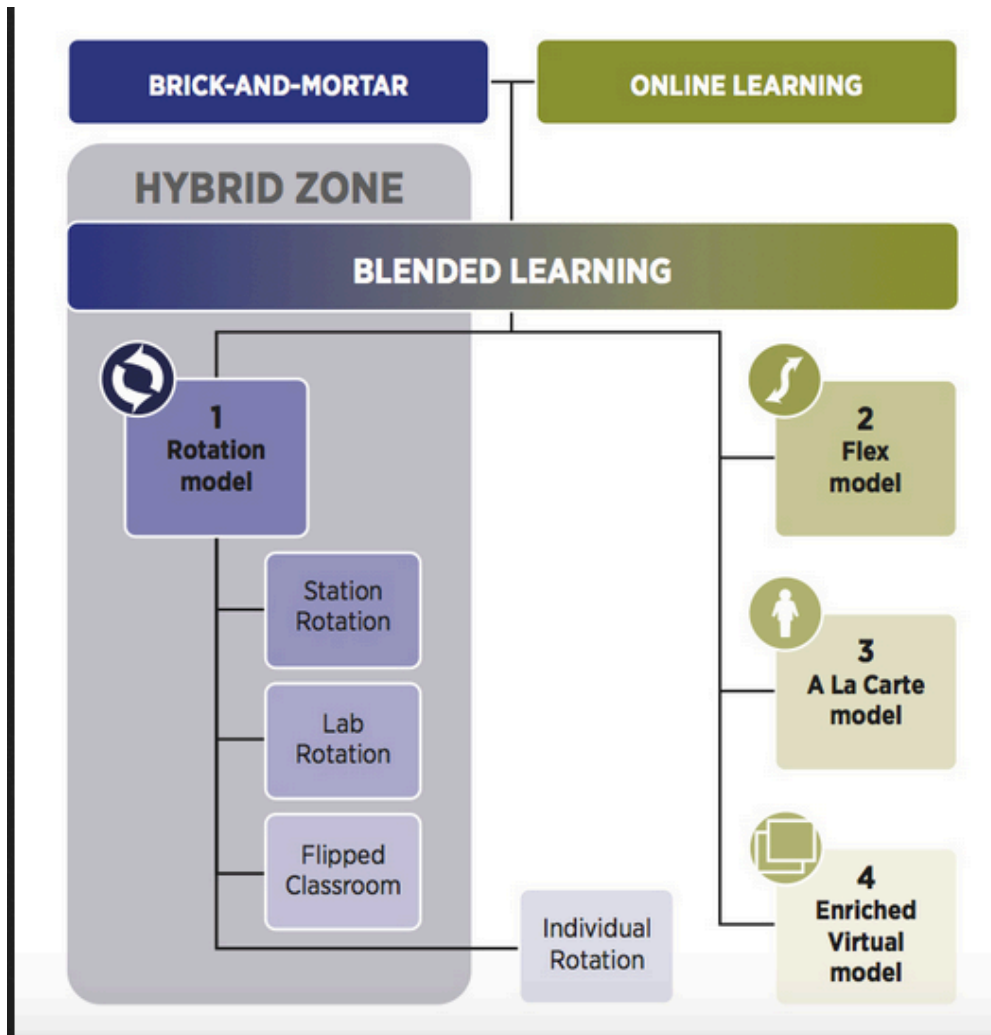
BRICK-AND-MORTAR

ONLINE LEARNING

HYBRID ZONE

BLENDED LEARNING

1
Rotation model

Station Rotation

Lab Rotation

Flipped Classroom

Individual Rotation

2
Flex model

3
A La Carte model

4
Enriched Virtual model